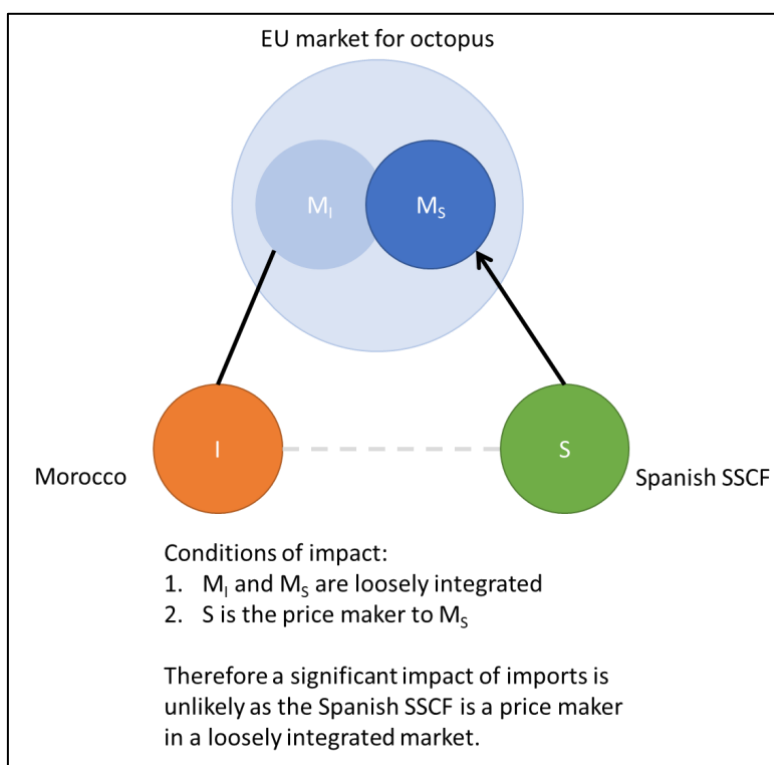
EU market for octopus

$M_I$

$M_S$

I

Morocco

S

Spanish SSCF

Conditions of impact:
1. $M_I$ and $M_S$ are loosely integrated
2. S is the price maker to $M_S$

Therefore a significant impact of imports is unlikely as the Spanish SSCF is a price maker in a loosely integrated market.